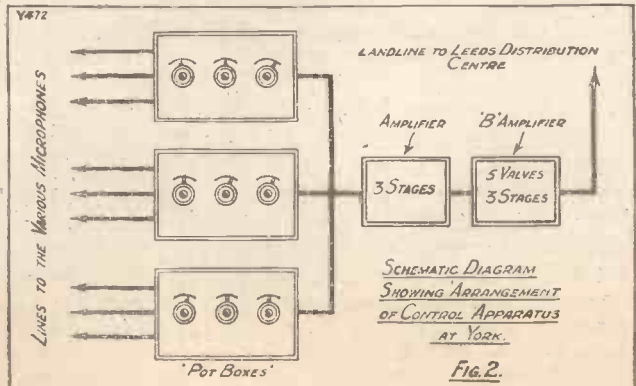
Y472

LANDLINE TO LEEDS DISTRIBUTION CENTRE

LINES TO THE VARIOUS MICROPHONES

AMPLIFIER

'B' AMPLIFIER

3 STAGES

5 VALVES
3 STAGES

SCHEMATIC DIAGRAM SHOWING ARRANGEMENT OF CONTROL APPARATUS AT YORK.

'POT BOXES'

FIG. 2.